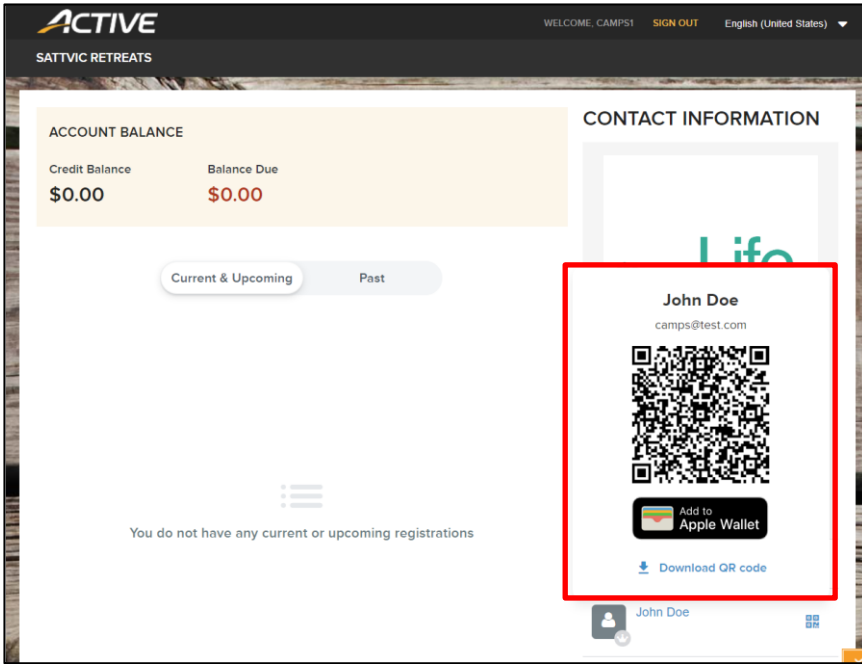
ACTIVE

WELCOME, CAMPS1 SIGN OUT English (United States)

SATTVIC RETREATS

ACCOUNT BALANCE

Credit Balance
$0.00

Balance Due
$0.00

Current & Upcoming Past

You do not have any current or upcoming registrations

CONTACT INFORMATION

Life

John Doe

camps@test.com

Add to Apple Wallet

Download QR code

John Doe